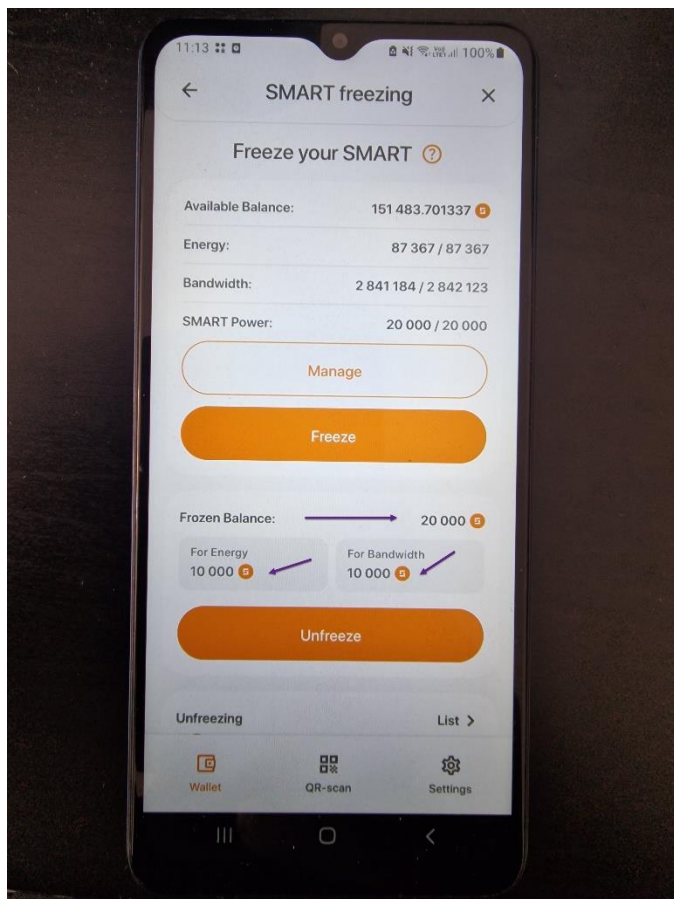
11:13 100%

←

SMART freezing

×

Freeze your SMART ?

Available Balance: 151 483.701337

Energy: 87 367 / 87 367

Bandwidth: 2 841 184 / 2 842 123

SMART Power: 20 000 / 20 000

Manage

Freeze

Frozen Balance: 20 000

For Energy
10 000

For Bandwidth
10 000

Unfreeze

Unfreezing

List >

Wallet

QR-scan

Settings